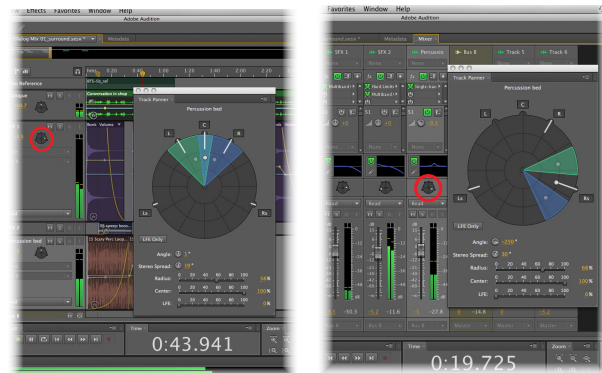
Effects Favorites Window Help
Adobe Audition
Dialog Mix 01_surround.sesx *
Metadata
Track Panner
Percussion bed
C
L
R
Ls
Rs
LFE Only
Angle: 1 °
Stereo Spread: 38 °
Radius: 0 20 40 60 80 100 56 %
Center: 0 20 40 60 80 100 100 %
LFE: 0 20 40 60 80 100 0 %
Conversation in shop
Basic Volume
Percussion bed
Time
0:43.941
Zoom

Favorites Window Help
Adobe Audition
surround.sesx *
Mixer
SFX 1
SFX 2
Percussion
Bus B
Track 5
Track 6
Track Panner
Percussion bed
C
L
R
Ls
Rs
LFE Only
Angle: -159 °
Stereo Spread: 30 °
Radius: 0 20 40 60 80 100 56 %
Center: 0 20 40 60 80 100 100 %
LFE: 0 20 40 60 80 100 0 %
Read
Read
Read
Read
Master
Master
Master
Time
0:19.725
Zoom